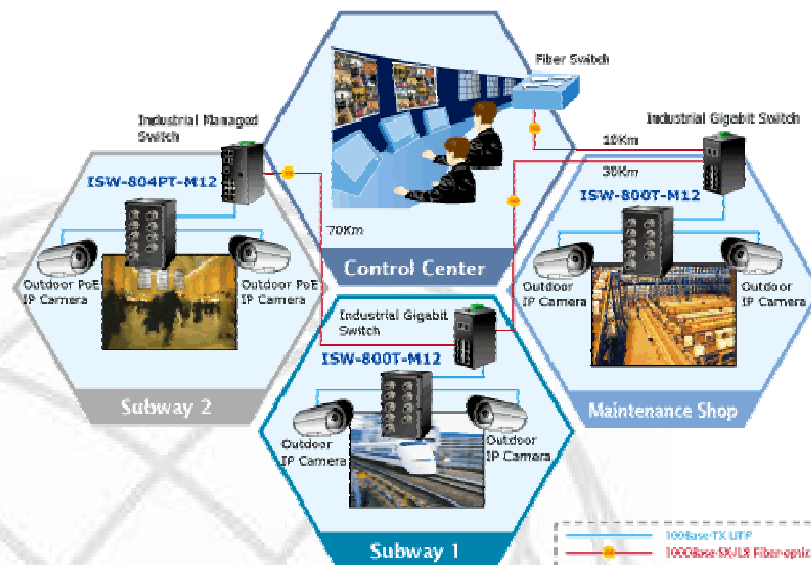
Fiber Switch

Industrial Managed Switch

Industrial Gigabit Switch

10Km

30Km

ISW-804PT-M12

ISW-800T-M12

70Km

Outdoor PoE IP Camera

Outdoor PoE IP Camera

Outdoor IP Camera

Outdoor IP Camera

Control Center

Industrial Gigabit Switch

ISW-800T-M12

Subway 2

Maintenance Shop

Outdoor IP Camera

Outdoor IP Camera

Subway 1

1000Base-TX UTP

1000Base-SX/LX Fiber-optic